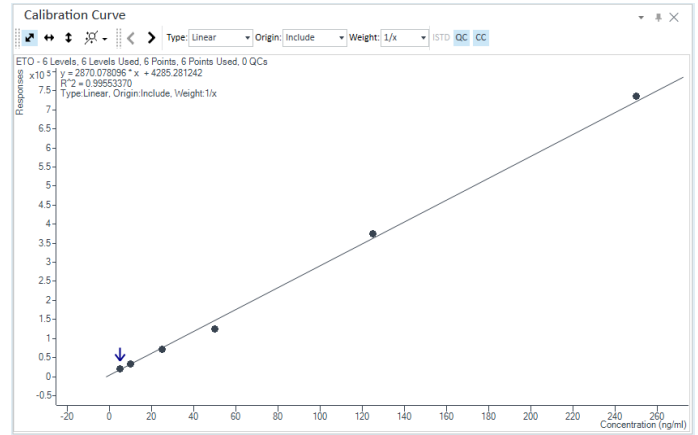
Calibration Curve

Type: Linear Origin: Include Weight: 1/x ISTD QC CC

ETO - 6 Levels, 6 Levels Used, 6 Points, 6 Points Used, 0 QCs
$\times 10^5$ y = 2870.078096 * x + 4285.281242
R^2 = 0.99553370
Type:Linear, Origin:Include, Weight:1/x

Responses

7.5
7
6.5
6
5.5
5
4.5
4
3.5
3
2.5
2
1.5
1
0.5
0
-0.5

-20 0 20 40 60 80 100 120 140 160 180 200 220 240 260

Concentration (ng/ml)